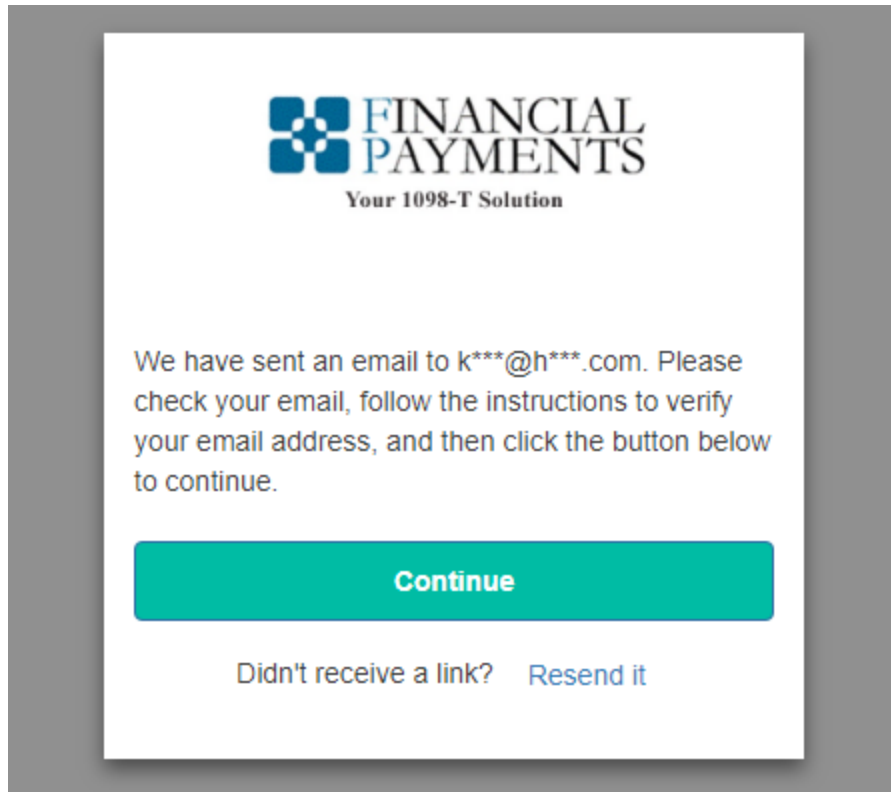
FINANCIAL PAYMENTS
Your 1098-T Solution

We have sent an email to k***@h***.com. Please check your email, follow the instructions to verify your email address, and then click the button below to continue.

Continue

Didn't receive a link? Resend it